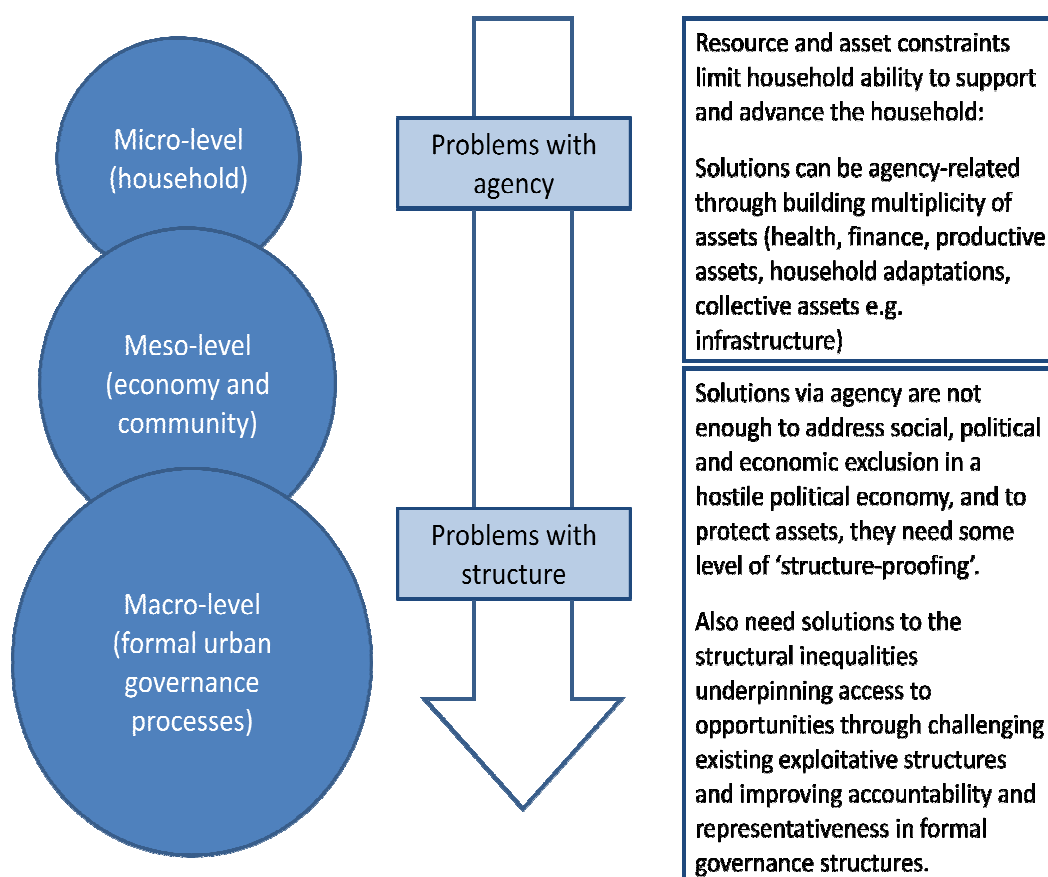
Micro-level (household)

Meso-level (economy and community)

Macro-level (formal urban governance processes)

Problems with agency

Problems with structure

Resource and asset constraints limit household ability to support and advance the household:

Solutions can be agency-related through building multiplicity of assets (health, finance, productive assets, household adaptations, collective assets e.g. infrastructure)

Solutions via agency are not enough to address social, political and economic exclusion in a hostile political economy, and to protect assets, they need some level of 'structure-proofing'.

Also need solutions to the structural inequalities underpinning access to opportunities through challenging existing exploitative structures and improving accountability and representativeness in formal governance structures.